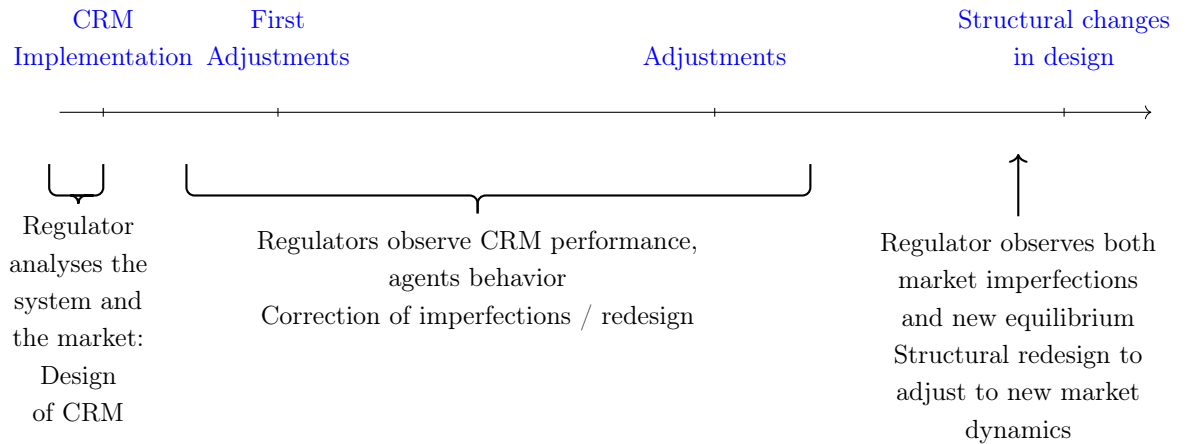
CRM Implementation

First Adjustments

Adjustments

Structural changes in design

Regulator analyses the system and the market: Design of CRM

Regulators observe CRM performance, agents behavior
Correction of imperfections / redesign

Regulator observes both market imperfections and new equilibrium
Structural redesign to adjust to new market dynamics